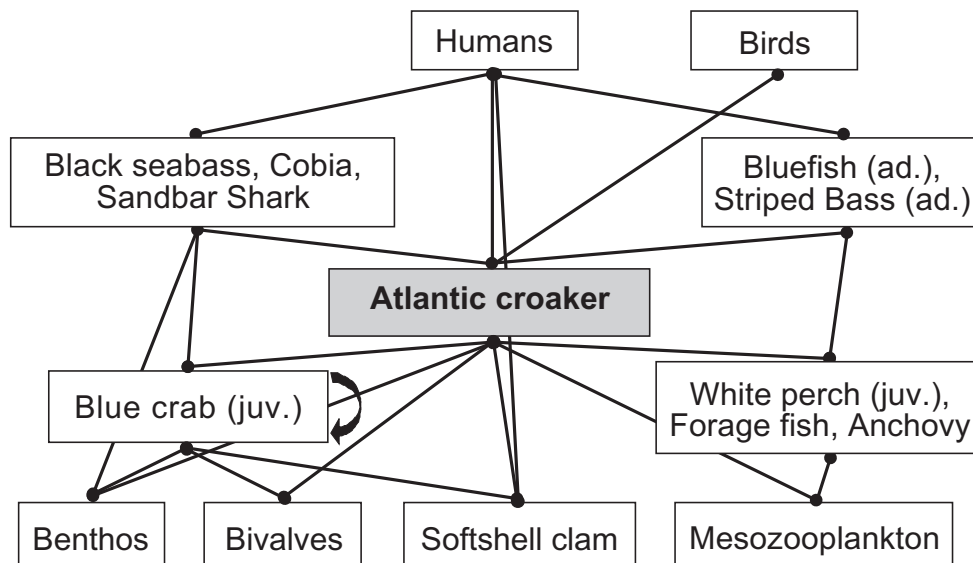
Humans

Birds

Black seabass, Cobia, Sandbar Shark

Bluefish (ad.), Striped Bass (ad.)

Atlantic croaker

Blue crab (juv.)

White perch (juv.), Forage fish, Anchovy

Benthos

Bivalves

Softshell clam

Mesozooplankton